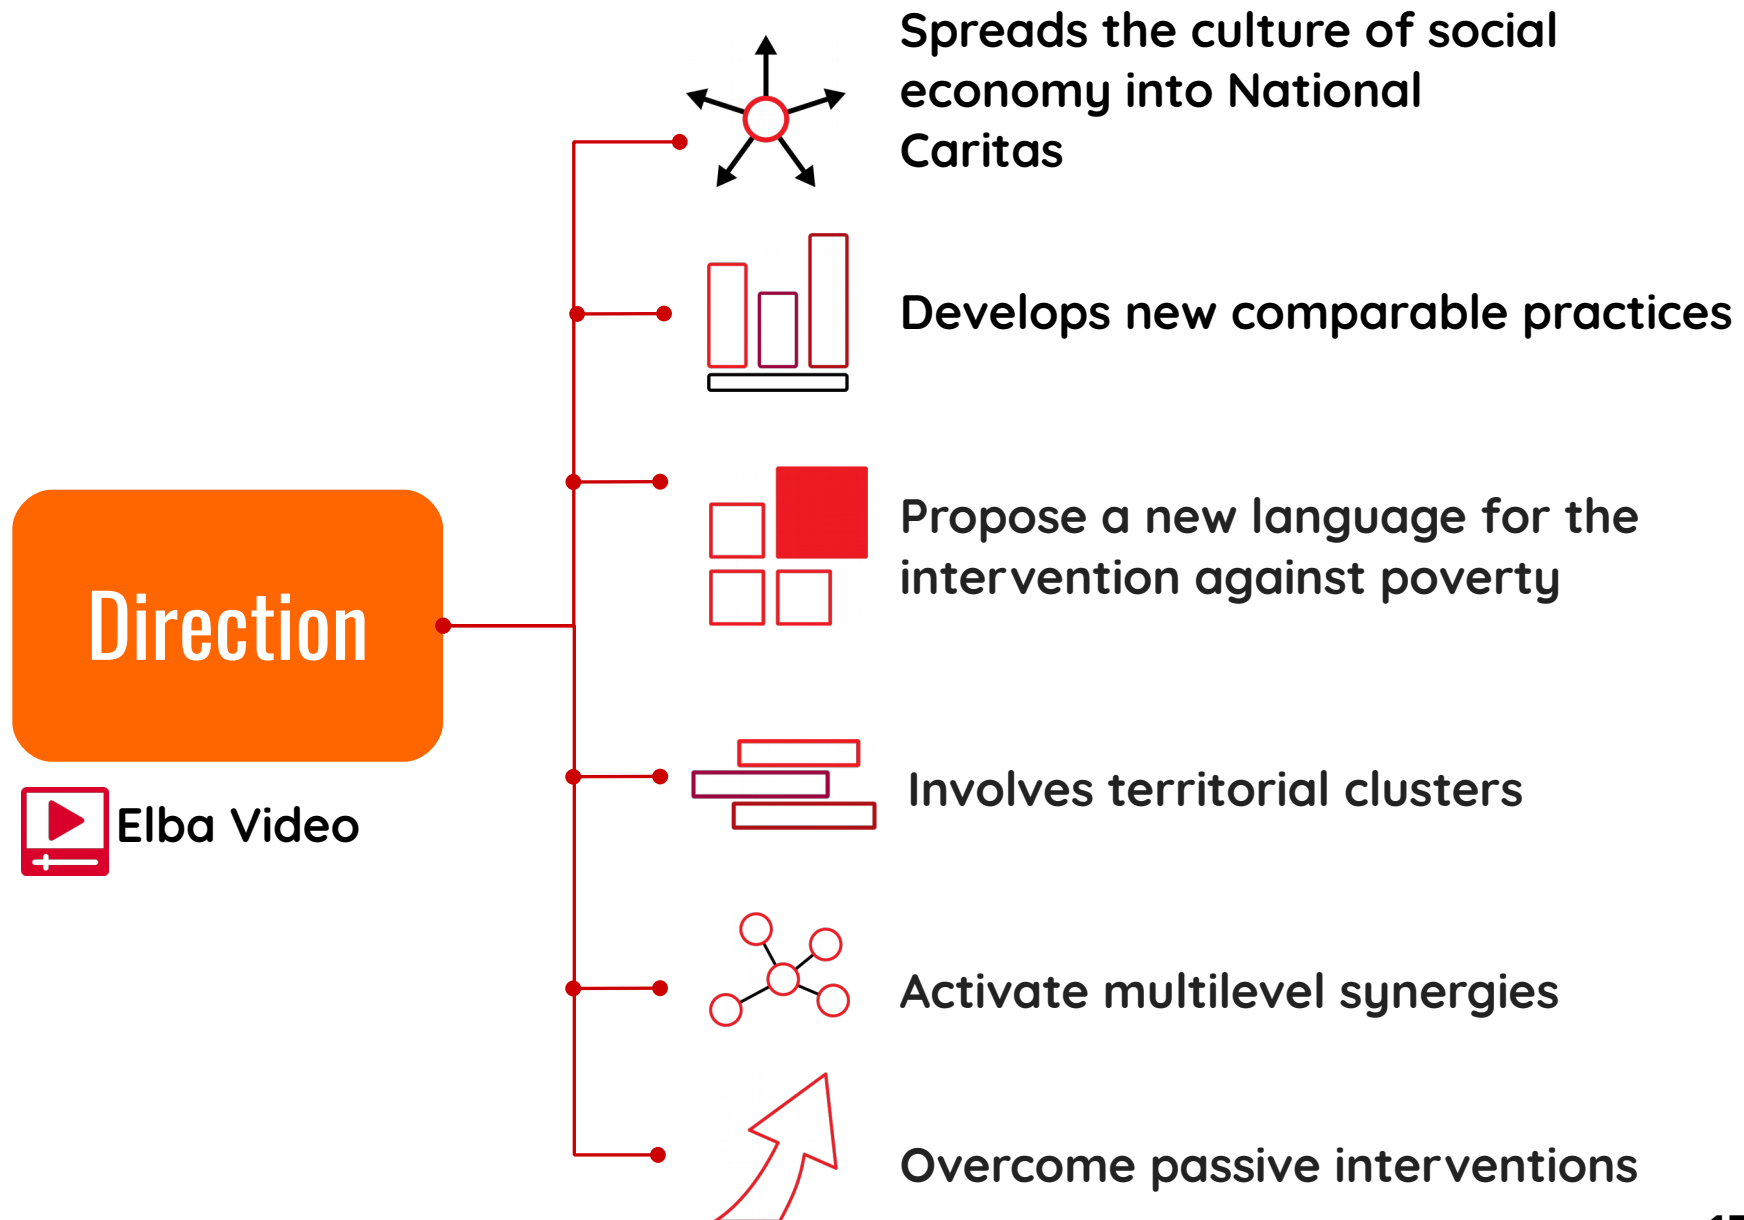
Direction

Elba Video

Spreads the culture of social economy into National Caritas

Develops new comparable practices

Propose a new language for the intervention against poverty

Involves territorial clusters

Activate multilevel synergies

Overcome passive interventions

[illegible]